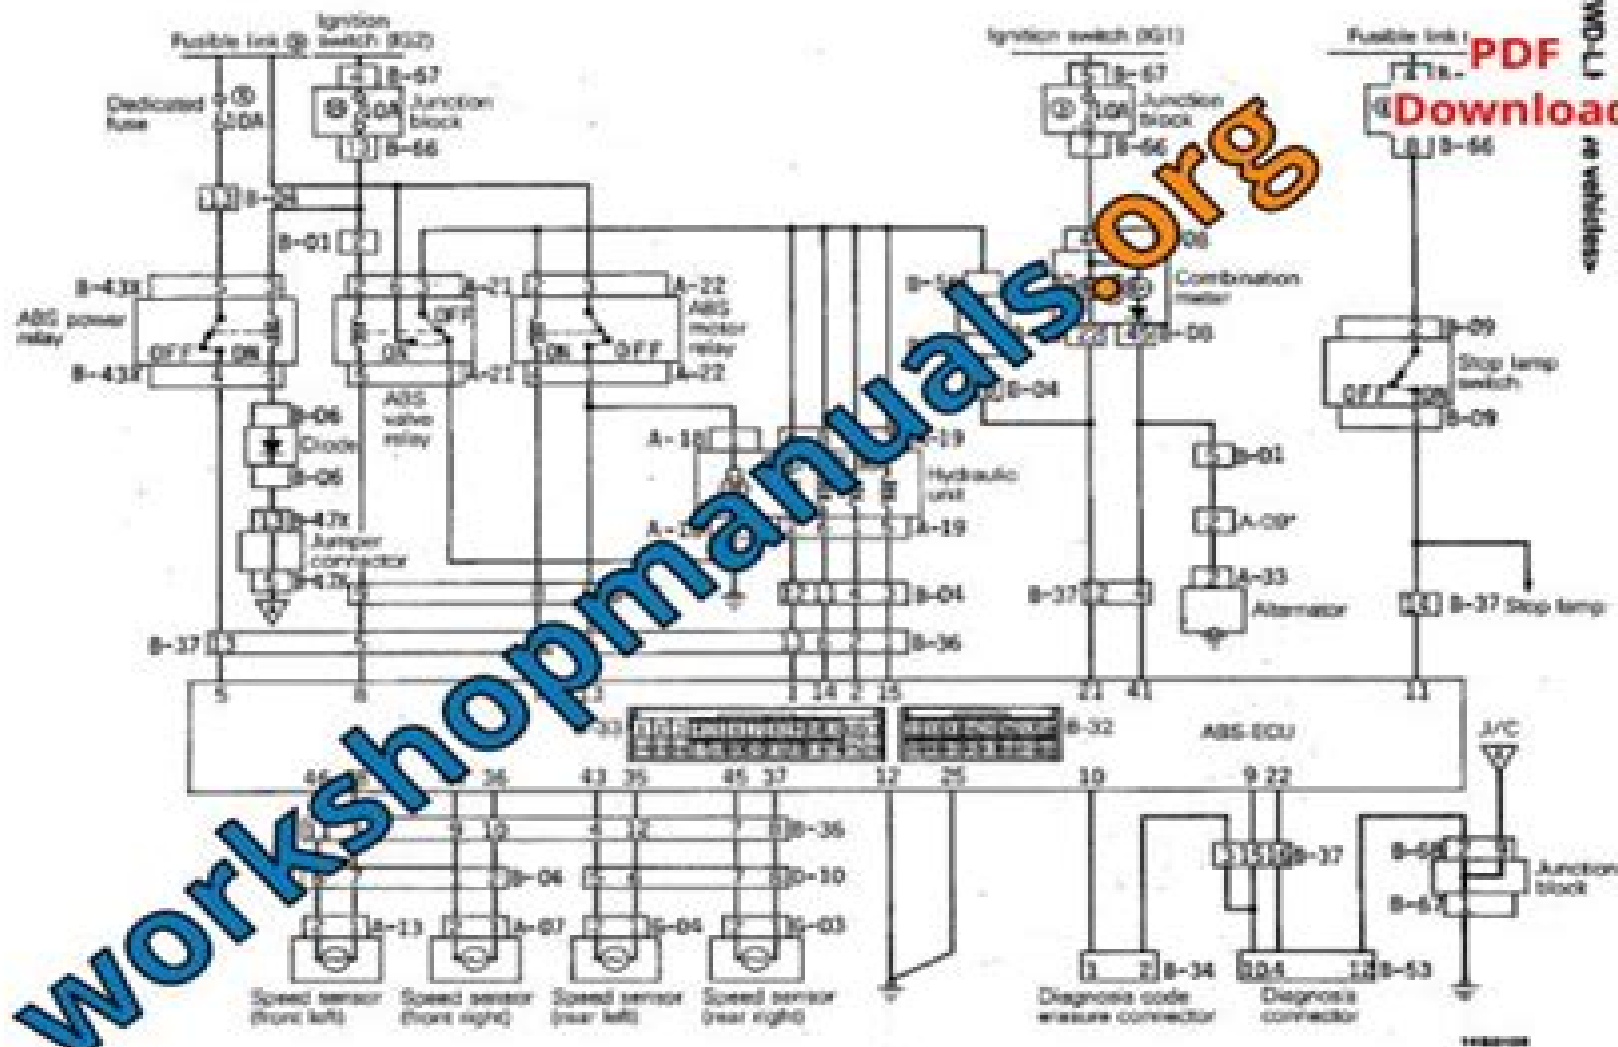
Fusible link ③
Ignition switch (IG2)
B-67
Dedicated fuse
10A
10A
Junction block
B-66
B-29
B-01
B-43
ABS power relay
OFF
ON
B-43
A-21
OFF
ON
A-21
ABS valve relay
A-22
ABS motor relay
ON
OFF
A-22
B-06
Diode
B-06
B-47
Jumper connector
B-47
B-37
A-10
A-19
Hydraulic unit
A-19
B-04
B-36
Ignition switch (IG1)
B-67
10A
Junction block
B-66
B-5
Combination meter
B-06
B-04
B-01
A-09
A-33
Alternator
B-37
Fusible link
B-66
B-09
Stop lamp switch
OFF
B-09
B-37
Stop lamp
5
8
3
1
14
2
15
21
41
11
B-32
ABS-ECU
J/C
44
36
43
35
45
37
12
25
10
9
22
B-36
B-04
D-10
B-13
B-07
B-04
B-03
Speed sensor (front left)
Speed sensor (front right)
Speed sensor (rear left)
Speed sensor (rear right)
B-37
B-68
Junction block
B-67
1
2
B-34
Diagnosis code erasure connector
12
4
12
B-53
Diagnosis connector
PDF
Download
workshopmanuals.org